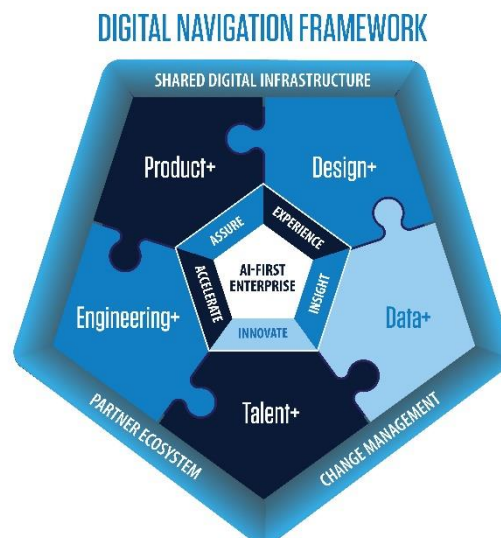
DIGITAL NAVIGATION FRAMEWORK

SHARED DIGITAL INFRASTRUCTURE

Product+

Design+

ASSURE

EXPERIENCE

ACCELERATE

AI-FIRST ENTERPRISE

INSIGHT

INNOVATE

Engineering+

Data+

Talent+

PARTNER ECOSYSTEM

CHANGE MANAGEMENT